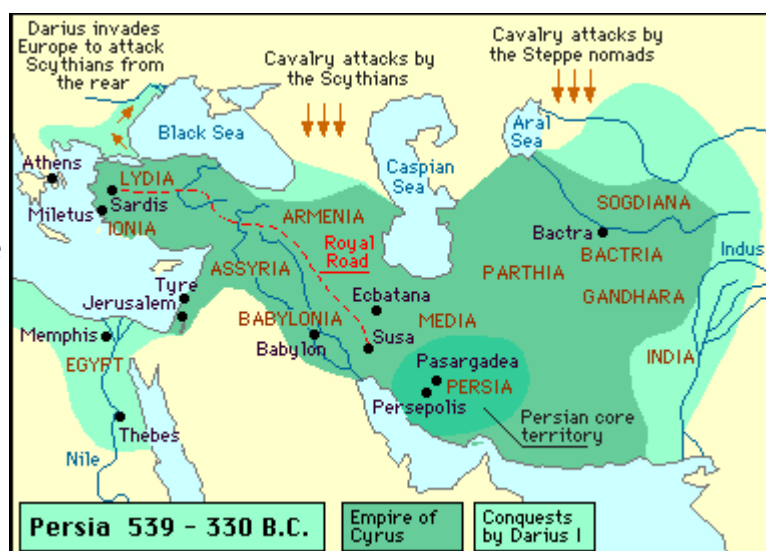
Darius invades Europe to attack Scythians from the rear

Cavalry attacks by the Scythians

Cavalry attacks by the Steppe nomads

Black Sea

Aral Sea

Caspian Sea

Athens

LYDIA

Sardis

Miletus

IONIA

ARMENIA

Royal Road

SOGDIANA

Bactra

BACTRIA

Indus

ASSYRIA

PARTHIA

GANDHARA

Tyre

Jerusalem

Ecbatana

BABYLONIA

MEDIA

Memphis

Susa

Babylon

EGYPT

Pasargadea

PERSIA

INDIA

Persepolis

Persian core territory

Thebes

Nile

Persia 539 - 330 B.C.

Empire of Cyrus

Conquests by Darius I